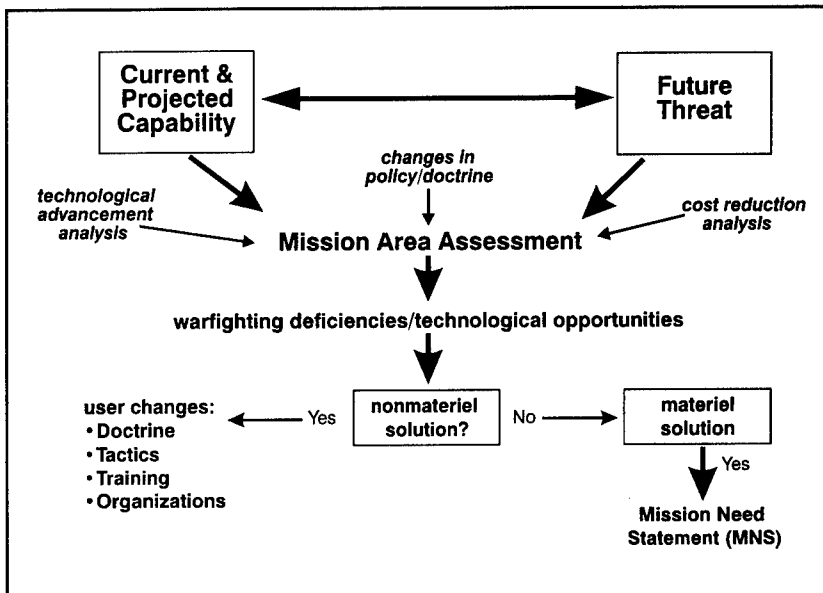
Current & Projected Capability

Future Threat

changes in policy/doctrine

technological advancement analysis

cost reduction analysis

Mission Area Assessment

warfighting deficiencies/technological opportunities

user changes:
• Doctrine
• Tactics
• Training
• Organizations

Yes

nonmateriel solution?

No

materiel solution

Yes

Mission Need Statement (MNS)